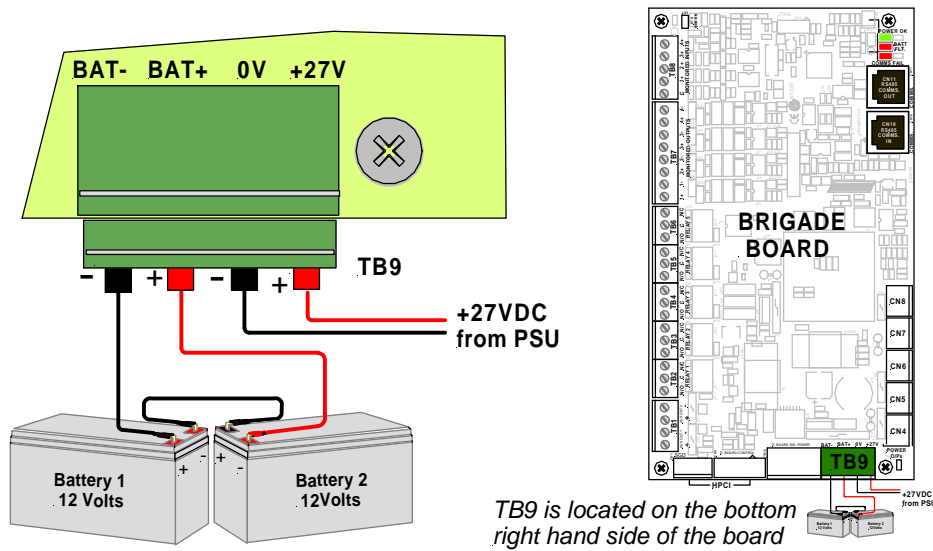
BAT- BAT+ 0V +27V

TB9

- + - +

+27VDC
from PSU

+ -
+ -

Battery 1
12 Volts

Battery 2
12Volts

POWER OK
BATT FLT
COMMS FAIL

TB8
MONITORED INPUTS

CN11
RS485
COMMS.
OUT

CN10
RS485
COMMS.
IN

TB7
MONITORED OUTPUTS

BRIGADE
BOARD

TB6
RELAY 5

TB5
RELAY 4

TB4
RELAY 3

TB3
RELAY 2

TB2
RELAY 1

TB1

CN8

CN7

CN6

CN5

CN4

HPCI

BOARD CONTROL

BOARD SW. POWER

BAT- BAT+ 0V +27V

TB9

POWER O/Ps

+27VDC
from PSU

Battery 1
12 Volts

Battery 2
12Volts

TB9 is located on the bottom right hand side of the board